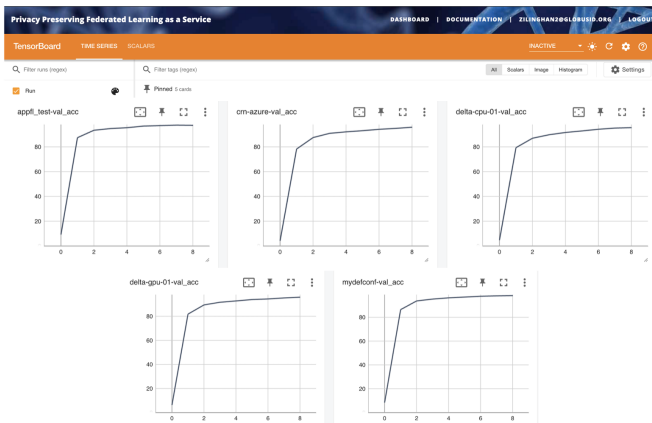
Privacy Preserving Federated Learning as a Service

DASHBOARD | DOCUMENTATION | ZILINGHAN2@GLOBUSID.ORG | LOGOU

TensorBoard TIME SERIES SCALARS

INACTIVE

Filter runs (regex)

Filter tags (regex)

All Scalars Image Histogram

Settings

Run

Pinned 5 cards

appfl_test-val_acc

80
60
40
20
0 2 4 6 8

cm-azure-val_acc

80
60
40
20
0 2 4 6 8

delta-cpu-01-val_acc

80
60
40
20
0 2 4 6 8

delta-gpu-01-val_acc

80
60
40
20
0 2 4 6 8

mydefconf-val_acc

80
60
40
20
0 2 4 6 8